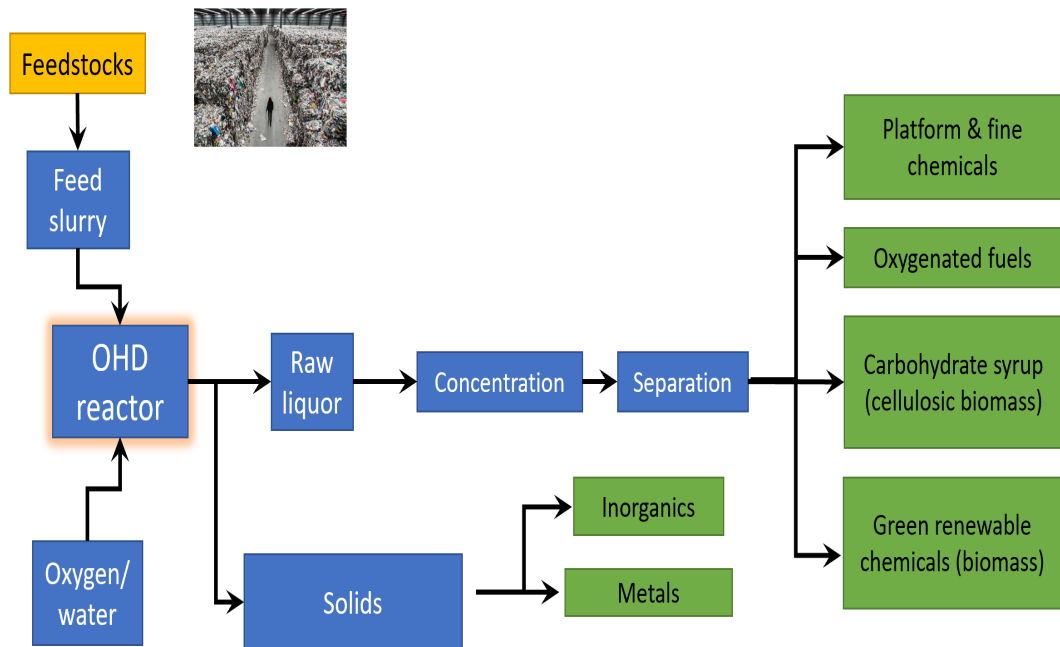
Feedstocks

Feed slurry

OHD reactor

Oxygen/ water

Raw liquor

Concentration

Separation

Solids

Inorganics

Metals

Platform & fine chemicals

Oxygenated fuels

Carbohydrate syrup (cellulosic biomass)

Green renewable chemicals (biomass)